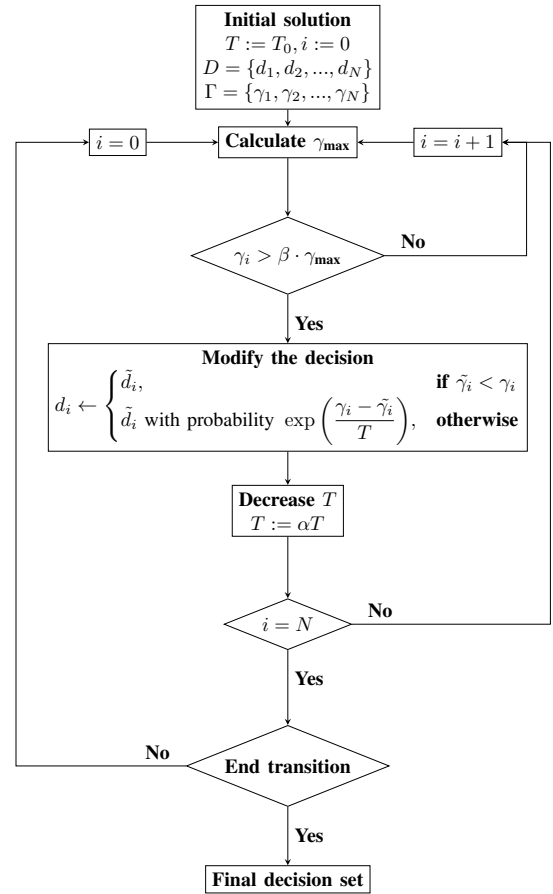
**Initial solution**
$T := T_0, i := 0$
$D = \{d_1, d_2, ..., d_N\}$
$\Gamma = \{\gamma_1, \gamma_2, ..., \gamma_N\}$

$i = 0$

**Calculate** $\gamma_{\max}$

$i = i + 1$

$\gamma_i > \beta \cdot \gamma_{\max}$

**No**

**Yes**

**Modify the decision**
$d_i \leftarrow \begin{cases} \tilde{d}_i, & \textbf{if } \tilde{\gamma}_i < \gamma_i \\ \tilde{d}_i \text{ with probability } \exp\left(\frac{\gamma_i - \tilde{\gamma}_i}{T}\right), & \textbf{otherwise} \end{cases}$

**Decrease** $T$
$T := \alpha T$

$i = N$

**No**

**Yes**

**No**

**End transition**

**Yes**

**Final decision set**